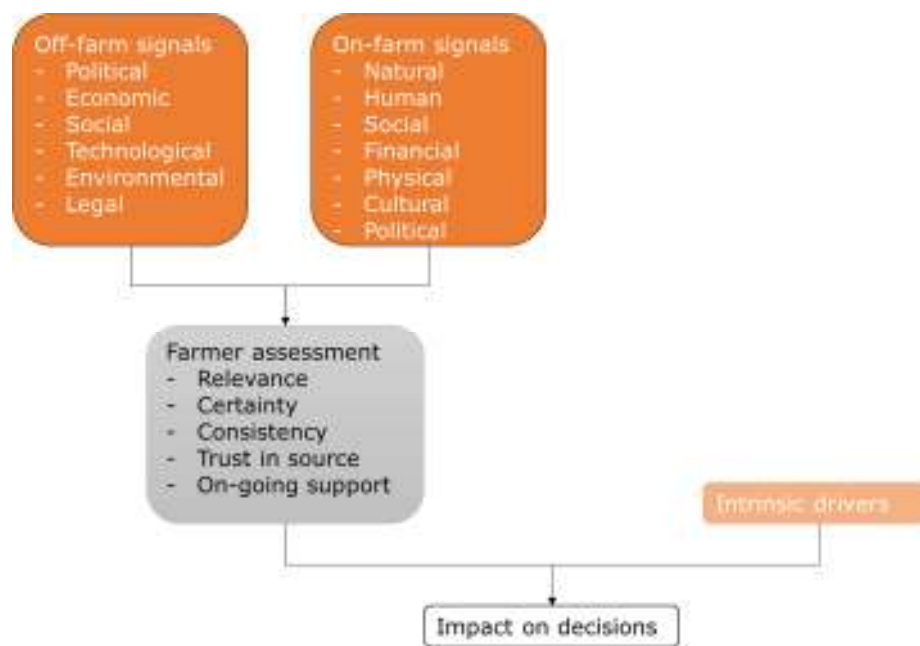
Off-farm signals
- Political
- Economic
- Social
- Technological
- Environmental
- Legal

On-farm signals
- Natural
- Human
- Social
- Financial
- Physical
- Cultural
- Political

Farmer assessment
- Relevance
- Certainty
- Consistency
- Trust in source
- On-going support

Intrinsic drivers

Impact on decisions